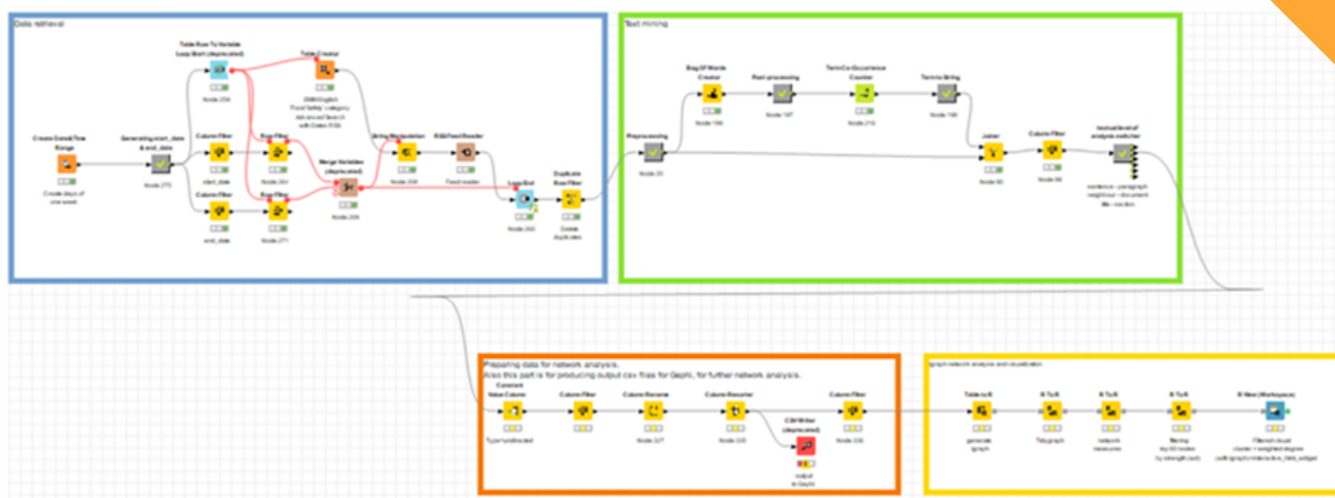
Data retrieval

Create Date&Time Range

Create days of one week

Generating start_date & end_date

Node 270

Table Row To Variable Loop Start (deprecated)

Node 259

Column Filter

start_date

Column Filter

end_date

Row Filter

Node 261

Row Filter

Node 271

Table Creator

EMM English Food Safety category Advanced Search with Codes RSS

Merge Variables (deprecated)

Node 269

String Manipulation

Node 268

RSS Feed Reader

Feed reader

Loop End

Node 260

Duplicate Row Filter

Delete duplicates

Text mining

Preprocessing

Node 20

Bag Of Words Creator

Node 196

Post-processing

Node 197

Term Co-Occurrence Counter

Node 210

Term to String

Node 198

Joiner

Node 90

Column Filter

Node 84

textual level of analysis switcher

sentence - paragraph neighbour - document title - section

Preparing data for network analysis.
Also this part is for producing output csv files for Gephi, for further network analysis.

Constant Value Column

Type=undirected

Column Filter

Column Rename

Node 327

Column Resorter

Node 335

CSV Writer (deprecated)

output to Gephi

Column Filter

Node 336

igraph network analysis and visualization

Table to R

generate igraph

R To R

Tidygraph

R To R

network measures

R To R

filtering top 50 nodes by strength (wd)

R View (Workspace)

Filtered visual cluster + weighted degrees (with igraph) networks_filtered_subgraph